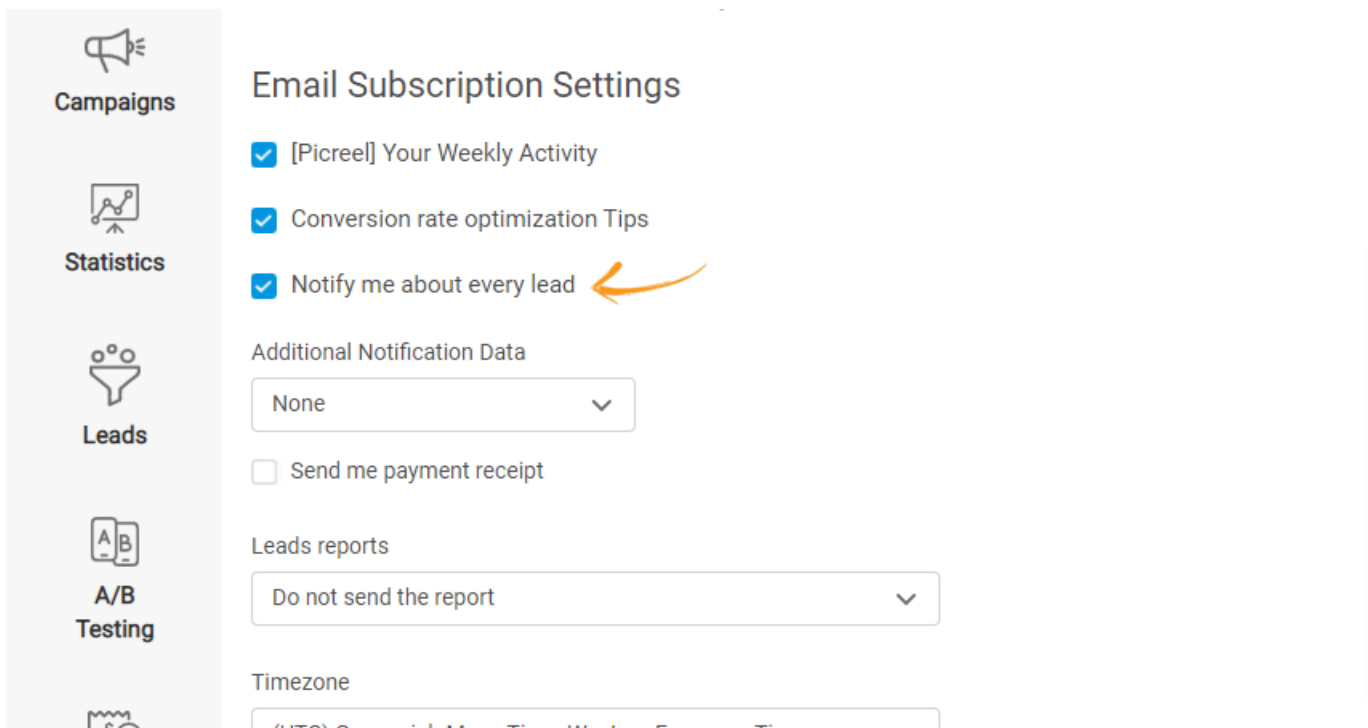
Campaigns

Statistics

Leads

A/B Testing

Email Subscription Settings

[Picreel] Your Weekly Activity

Conversion rate optimization Tips

Notify me about every lead

Additional Notification Data

None

Send me payment receipt

Leads reports

Do not send the report

Timezone

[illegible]